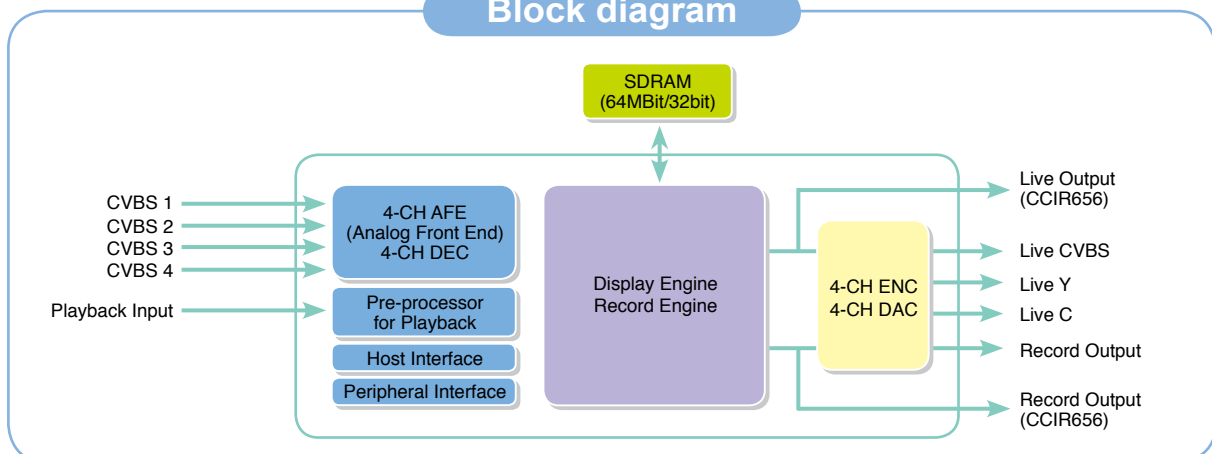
Block diagram

SDRAM
(64MBit/32bit)

CVBS 1
CVBS 2
CVBS 3
CVBS 4

Playback Input

4-CH AFE
(Analog Front End)
4-CH DEC

Pre-processor
for Playback

Host Interface

Peripheral Interface

Display Engine
Record Engine

4-CH ENC
4-CH DAC

Live Output
(CCIR656)

Live CVBS

Live Y

Live C

Record Output

Record Output
(CCIR656)